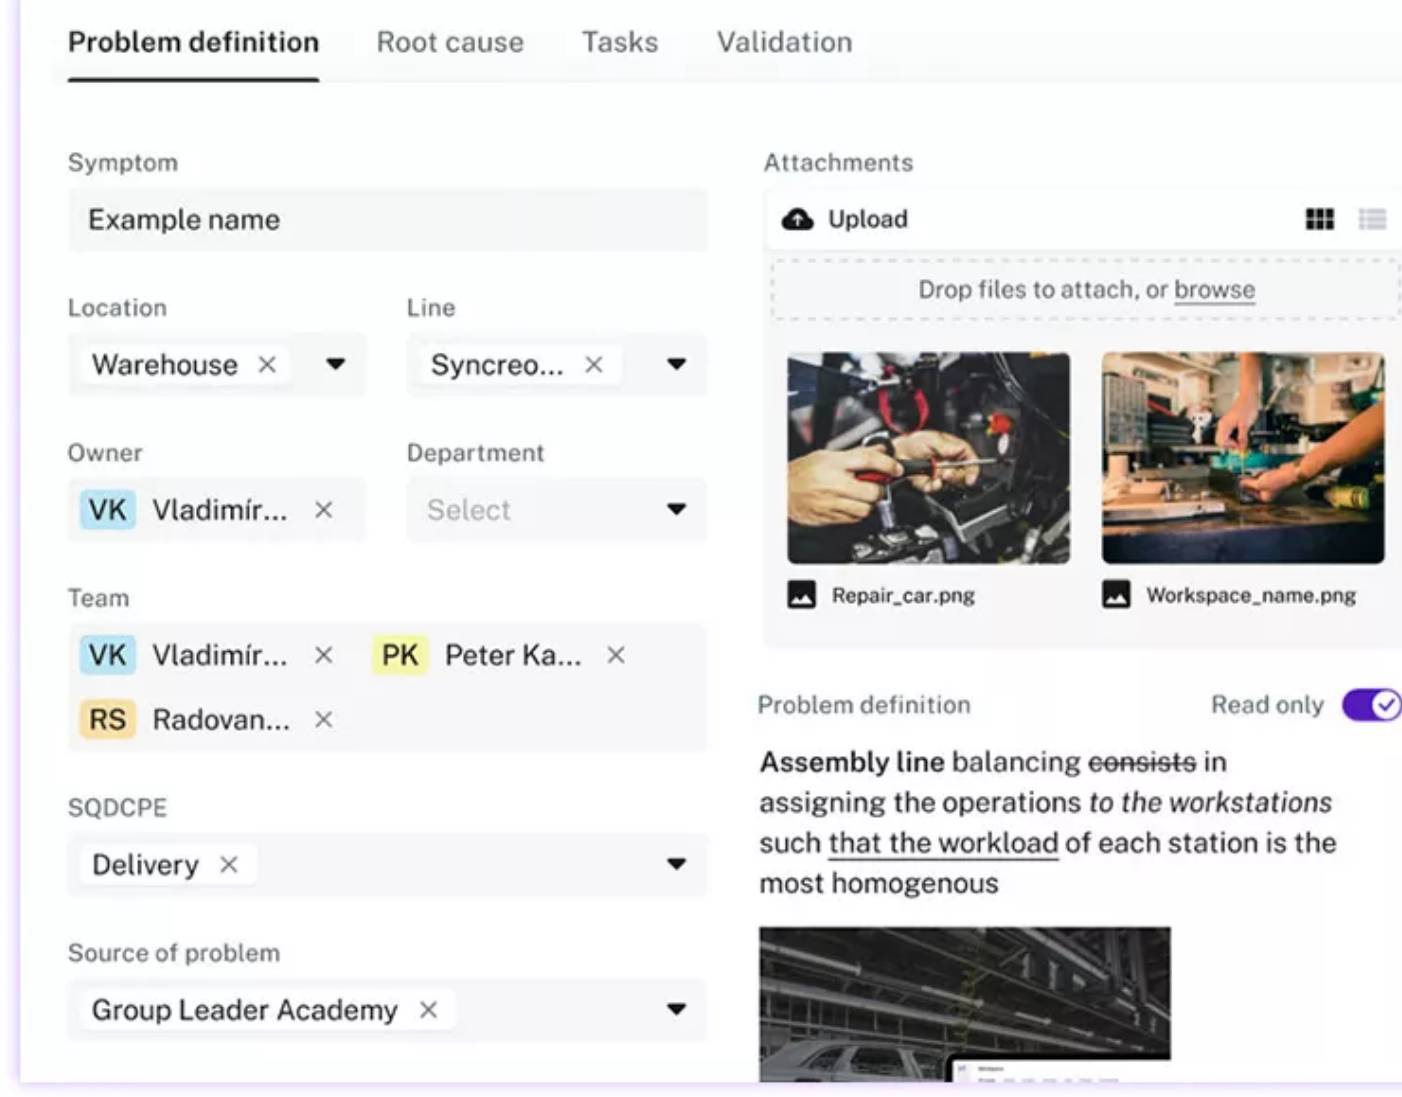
Problem definition Root cause Tasks Validation

Symptom

Example name

Location

Warehouse ×

Line

Syncreo... ×

Owner

VK Vladimír... ×

Department

Select

Team

VK Vladimír... × PK Peter Ka... ×

RS Radovan... ×

SQDCPE

Delivery ×

Source of problem

Group Leader Academy ×

Attachments

Upload

Drop files to attach, or browse

Repair_car.png

Workspace_name.png

Problem definition

Read only

**Assembly line** balancing ~~consists~~ in assigning the operations *to the workstations* such that the workload of each station is the most homogenous